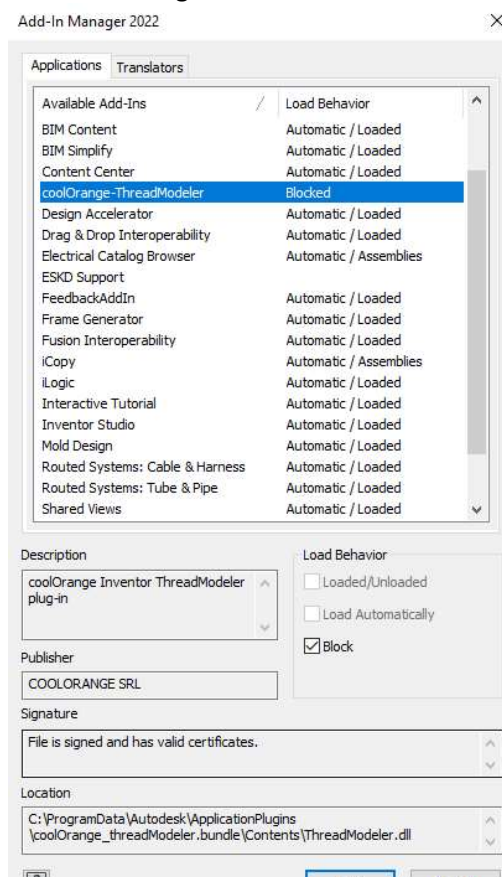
Add-In Manager 2022

×

Applications | Translators

| Available Add-Ins | Load Behavior |
|---|---|
| BIM Content | Automatic / Loaded |
| BIM Simplify | Automatic / Loaded |
| Content Center | Automatic / Loaded |
| coolOrange-ThreadModeler | Blocked |
| Design Accelerator | Automatic / Loaded |
| Drag & Drop Interoperability | Automatic / Loaded |
| Electrical Catalog Browser | Automatic / Assemblies |
| ESKD Support | |
| FeedbackAddIn | Automatic / Loaded |
| Frame Generator | Automatic / Loaded |
| Fusion Interoperability | Automatic / Loaded |
| iCopy | Automatic / Assemblies |
| iLogic | Automatic / Loaded |
| Interactive Tutorial | Automatic / Loaded |
| Inventor Studio | Automatic / Loaded |
| Mold Design | Automatic / Loaded |
| Routed Systems: Cable & Harness | Automatic / Loaded |
| Routed Systems: Tube & Pipe | Automatic / Loaded |
| Shared Views | Automatic / Loaded |

Description

coolOrange Inventor ThreadModeler plug-in

Load Behavior

Loaded/Unloaded

Load Automatically

Block

Publisher

COOLORANGE SRL

Signature

File is signed and has valid certificates.

Location

C:\ProgramData\Autodesk\ApplicationPlugins\coolOrange_threadModeler.bundle\Contents\ThreadModeler.dll